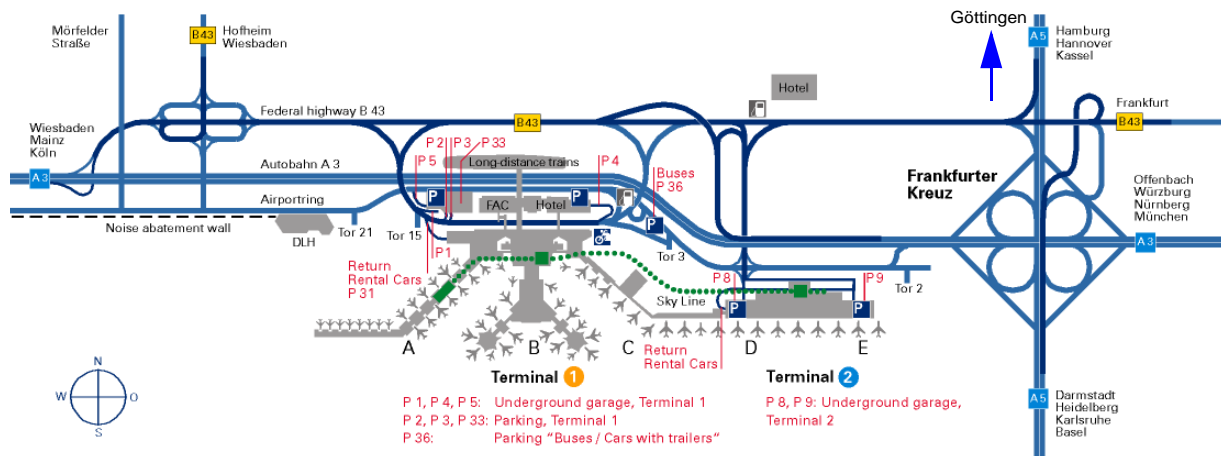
Mörfelder Straße

B43 Hofheim Wiesbaden

Göttingen

A5 Hamburg Hannover Kassel

Hotel

Federal highway B 43

Frankfurt

B43

B43

Wiesbaden Mainz Köln

A3

P 2 P 3 P 33

P 5

Long-distance trains

P 4

Autobahn A 3

Buses P 36

Frankfurter Kreuz

Offenbach Würzburg Nürnberg München

P

P

P

Airportring

FAC

Hotel

Noise abatement wall

DLH

Tor 21

Tor 15

A3

P 1

Tor 3

Return Rental Cars P 31

P 8

P 9

Tor 2

Sky Line

P

P

A

B

C

Return Rental Cars

D

E

N

W

O

S

Terminal 1

Terminal 2

A5 Darmstadt Heidelberg Karlsruhe Basel

P 1, P 4, P 5: Underground garage, Terminal 1
P 2, P 3, P 33: Parking, Terminal 1
P 36: Parking "Buses / Cars with trailers"

P 8, P 9: Underground garage, Terminal 2